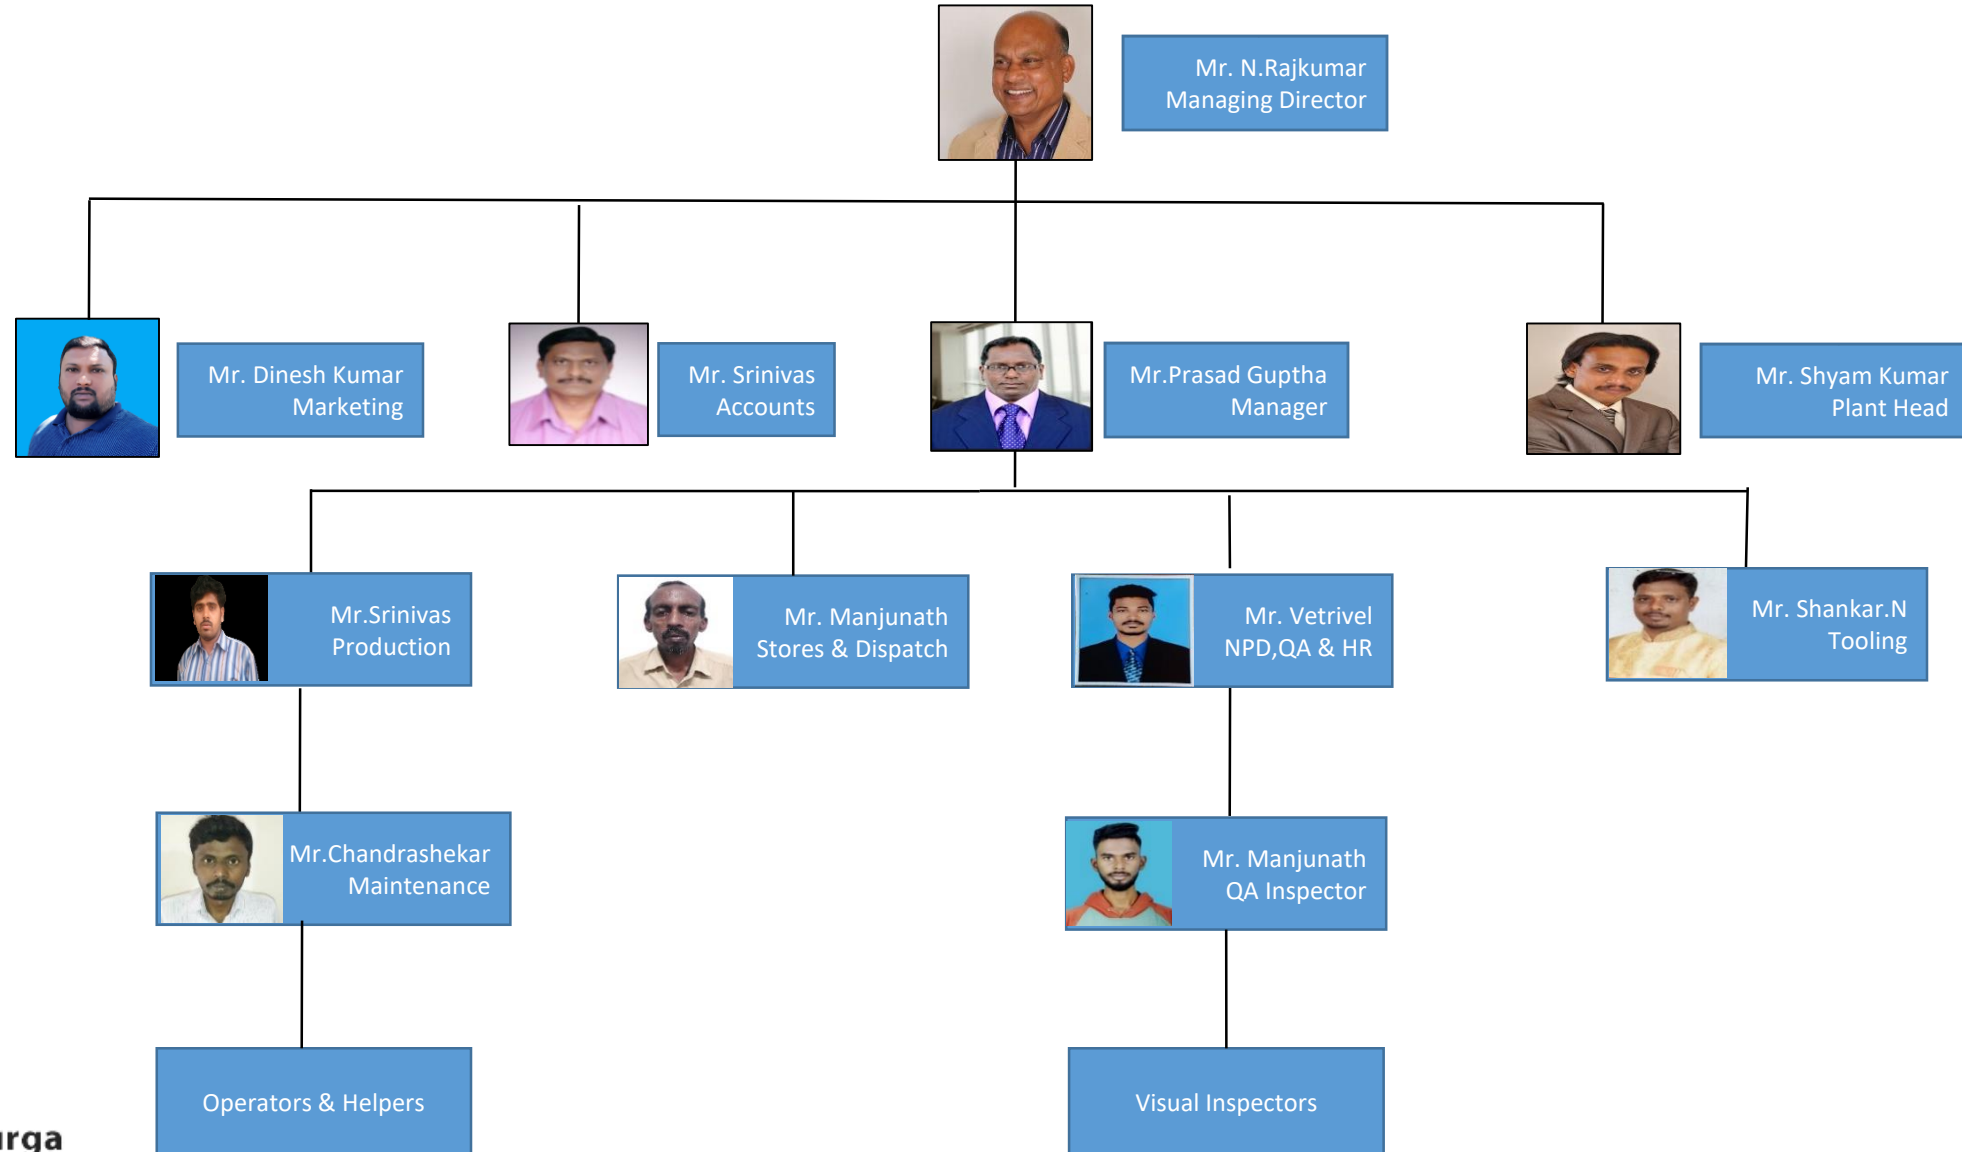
Mr. N.Rajkumar
Managing Director

Mr. Dinesh Kumar
Marketing

Mr. Srinivas
Accounts

Mr.Prasad Guptha
Manager

Mr. Shyam Kumar
Plant Head

Mr.Srinivas
Production

Mr. Manjunath
Stores & Dispatch

Mr. Vetrivel
NPD,QA & HR

Mr. Shankar.N
Tooling

Mr.Chandrashekar
Maintenance

Mr. Manjunath
QA Inspector

Operators & Helpers

Visual Inspectors

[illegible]rga